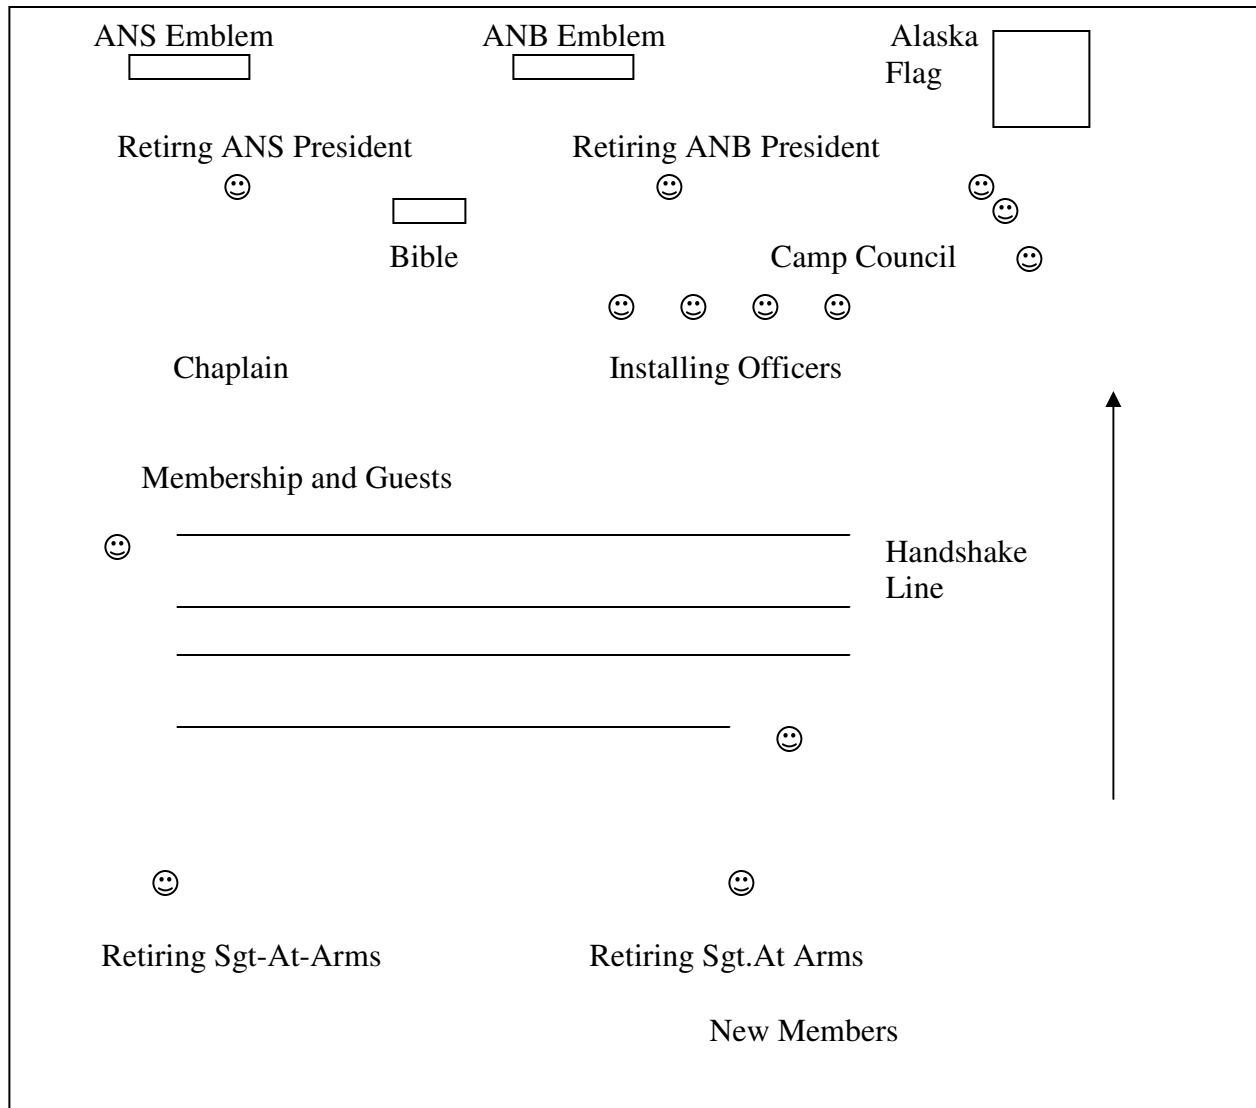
ANS Emblem

ANB Emblem

Alaska Flag

Retirng ANS President

Retiring ANB President

Bible

Camp Council

Chaplain

Installing Officers

Membership and Guests

Handshake Line

Retiring Sgt-At-Arms

Retiring Sgt.At Arms

New Members